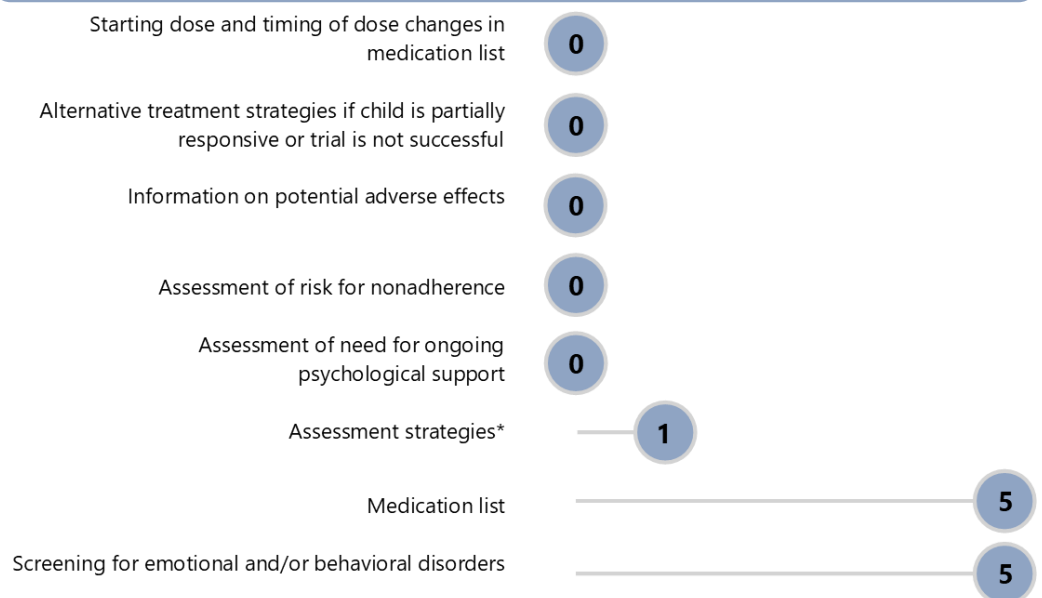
Starting dose and timing of dose changes in medication list
0

Alternative treatment strategies if child is partially responsive or trial is not successful
0

Information on potential adverse effects
0

Assessment of risk for nonadherence
0

Assessment of need for ongoing psychological support
0

Assessment strategies*
1

Medication list
5

Screening for emotional and/or behavioral disorders
5